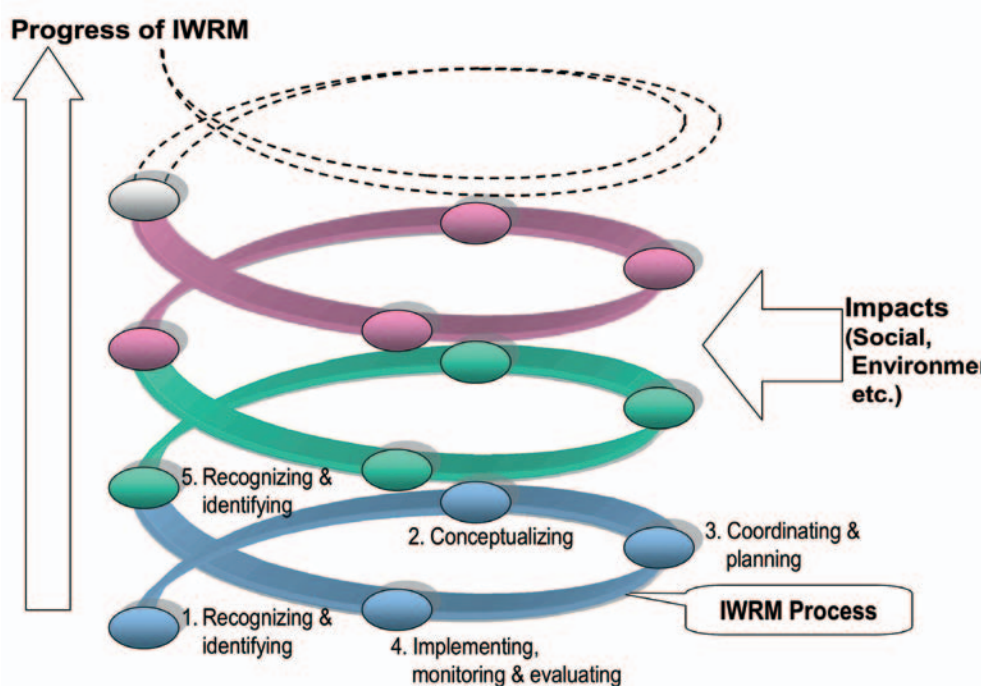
Progress of IWRM

Impacts (Social, Environme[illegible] etc.)

5. Recognizing & identifying

2. Conceptualizing

3. Coordinating & planning

IWRM Process

1. Recognizing & identifying

4. Implementing, monitoring & evaluating